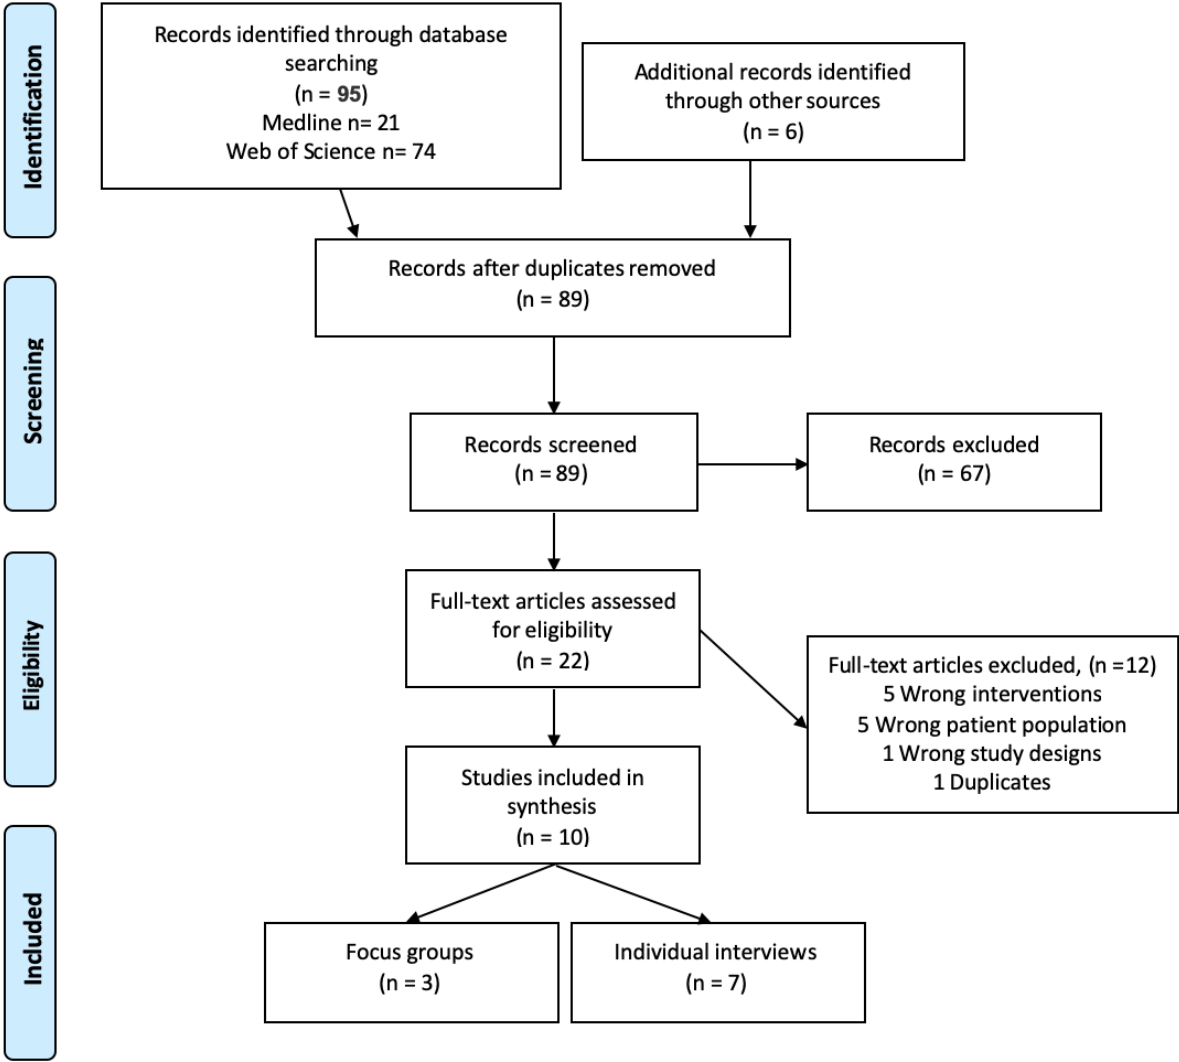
Identification

Records identified through database searching
(n = 95)
Medline n= 21
Web of Science n= 74

Additional records identified through other sources
(n = 6)

Records after duplicates removed
(n = 89)

Screening

Records screened
(n = 89)

Records excluded
(n = 67)

Eligibility

Full-text articles assessed for eligibility
(n = 22)

Full-text articles excluded, (n =12)
5 Wrong interventions
5 Wrong patient population
1 Wrong study designs
1 Duplicates

Included

Studies included in synthesis
(n = 10)

Focus groups
(n = 3)

Individual interviews
(n = 7)